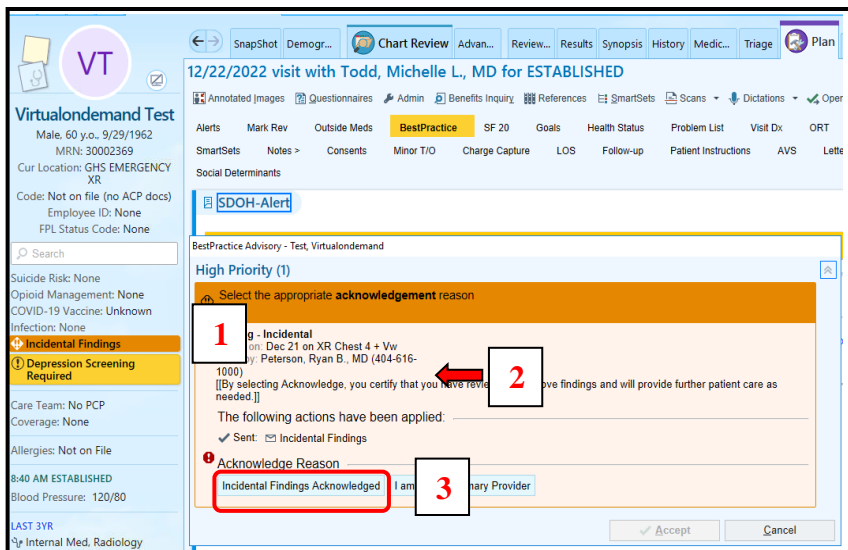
VT

Virtualondemand Test
Male, 60 y.o., 9/29/1962
MRN: 30002369
Cur Location: GHS EMERGENCY XR
Code: Not on file (no ACP docs)
Employee ID: None
FPL Status Code: None

Search

Suicide Risk: None
Opioid Management: None
COVID-19 Vaccine: Unknown
Infection: None
Incidental Findings
Depression Screening Required

Care Team: No PCP
Coverage: None

Allergies: Not on File

8:40 AM ESTABLISHED
Blood Pressure: 120/80

LAST 3YR
Internal Med, Radiology

SnapShot | Demogr... | Chart Review | Advan... | Review... | Results | Synopsis | History | Medic... | Triage | Plan

12/22/2022 visit with Todd, Michelle L., MD for ESTABLISHED

Annotated Images | Questionnaires | Admin | Benefits Inquiry | References | SmartSets | Scans | Dictations | Oper

Alerts | Mark Rev | Outside Meds | BestPractice | SF 20 | Goals | Health Status | Problem List | Visit Dx | ORT
SmartSets | Notes > | Consents | Minor T/O | Charge Capture | LOS | Follow-up | Patient Instructions | AVS | Lette
Social Determinants

SDOH-Alert

BestPractice Advisory - Test, Virtualondemand

High Priority (1)

Select the appropriate **acknowledgement** reason

1

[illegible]g - Incidental
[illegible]on: Dec 21 on XR Chest 4 + Vw
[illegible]y: Peterson, Ryan B., MD (404-616-1000)
[[By selecting Acknowledge, you certify that you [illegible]ve revie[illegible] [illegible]ove findings and will provide further patient care as needed.]]

2

The following actions have been applied:
Sent: Incidental Findings

Acknowledge Reason

Incidental Findings Acknowledged | I am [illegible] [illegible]ary Provider

3

Accept | Cancel